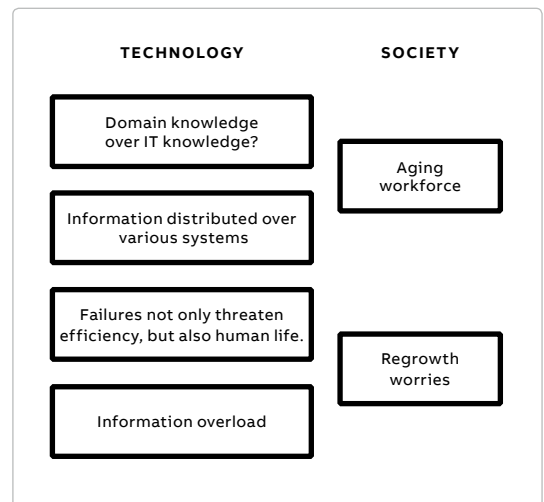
TECHNOLOGY

SOCIETY

Domain knowledge over IT knowledge?

Aging workforce

Information distributed over various systems

Failures not only threaten efficiency, but also human life.

Regrowth worries

Information overload